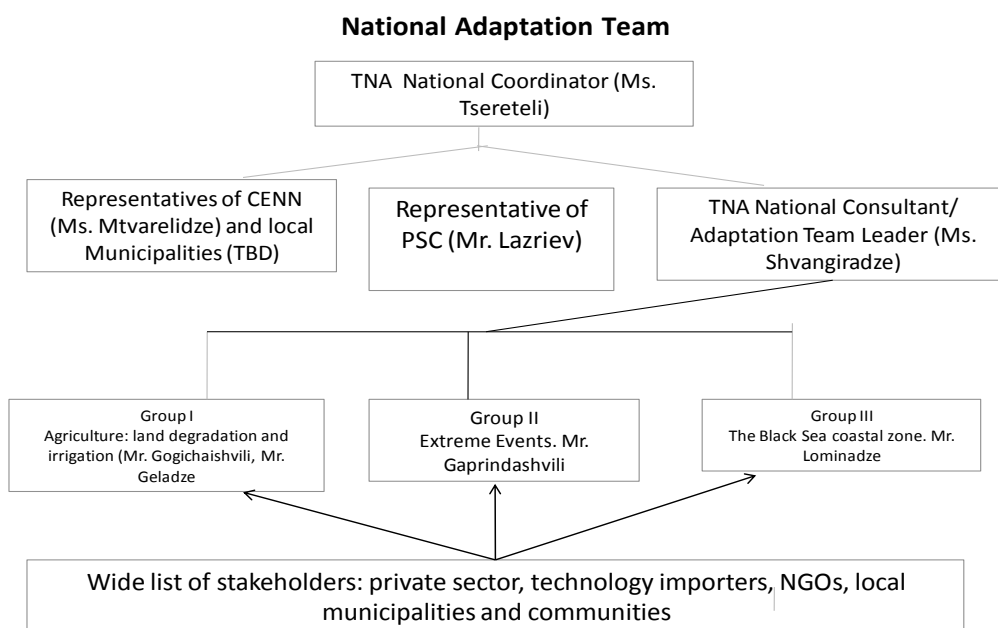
National Adaptation Team

TNA National Coordinator (Ms. Tsereteli)

Representatives of CENN (Ms. Mtvarelidze) and local Municipalities (TBD)

Representative of PSC (Mr. Lazriev)

TNA National Consultant/ Adaptation Team Leader (Ms. Shvangiradze)

Group I
Agriculture: land degradation and irrigation (Mr. Gogichaishvili, Mr. Geladze

Group II
Extreme Events. Mr. Gaprindashvili

Group III
The Black Sea coastal zone. Mr. Lominadze

Wide list of stakeholders: private sector, technology importers, NGOs, local municipalities and communities